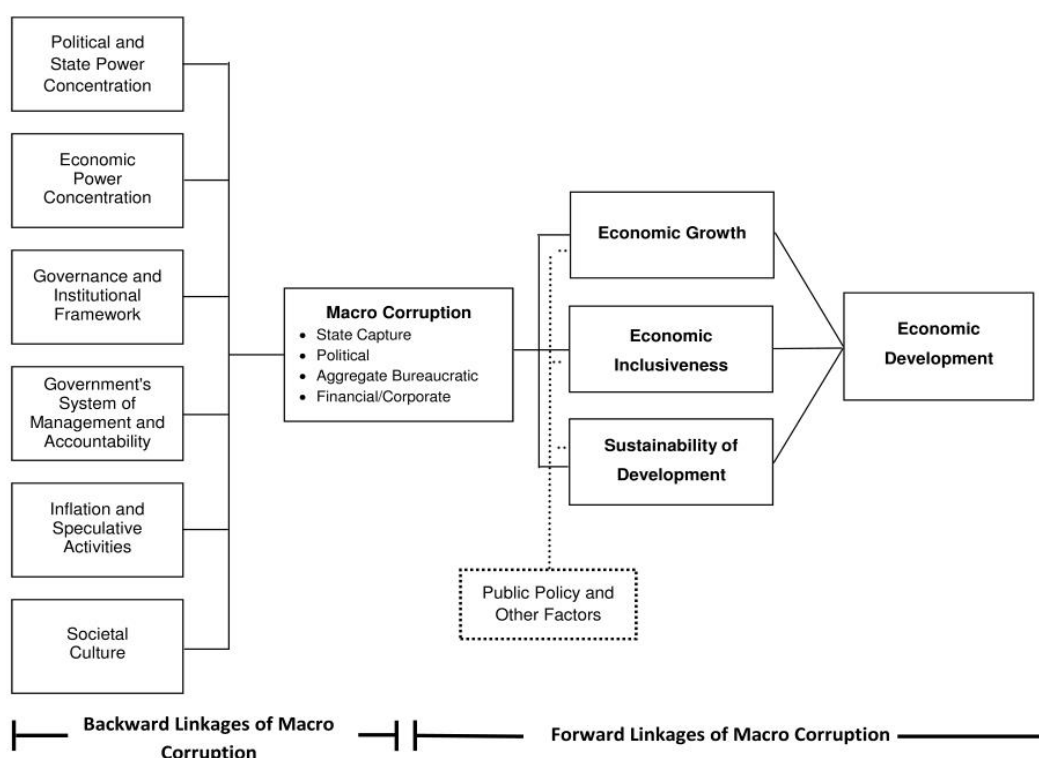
Political and State Power Concentration

Economic Power Concentration

Governance and Institutional Framework

Government's System of Management and Accountability

Inflation and Speculative Activities

Societal Culture

Macro Corruption
• State Capture
• Political
• Aggregate Bureaucratic
• Financial/Corporate

Economic Growth

Economic Inclusiveness

Sustainability of Development

Economic Development

Public Policy and Other Factors

Backward Linkages of Macro Corruption

Forward Linkages of Macro Corruption